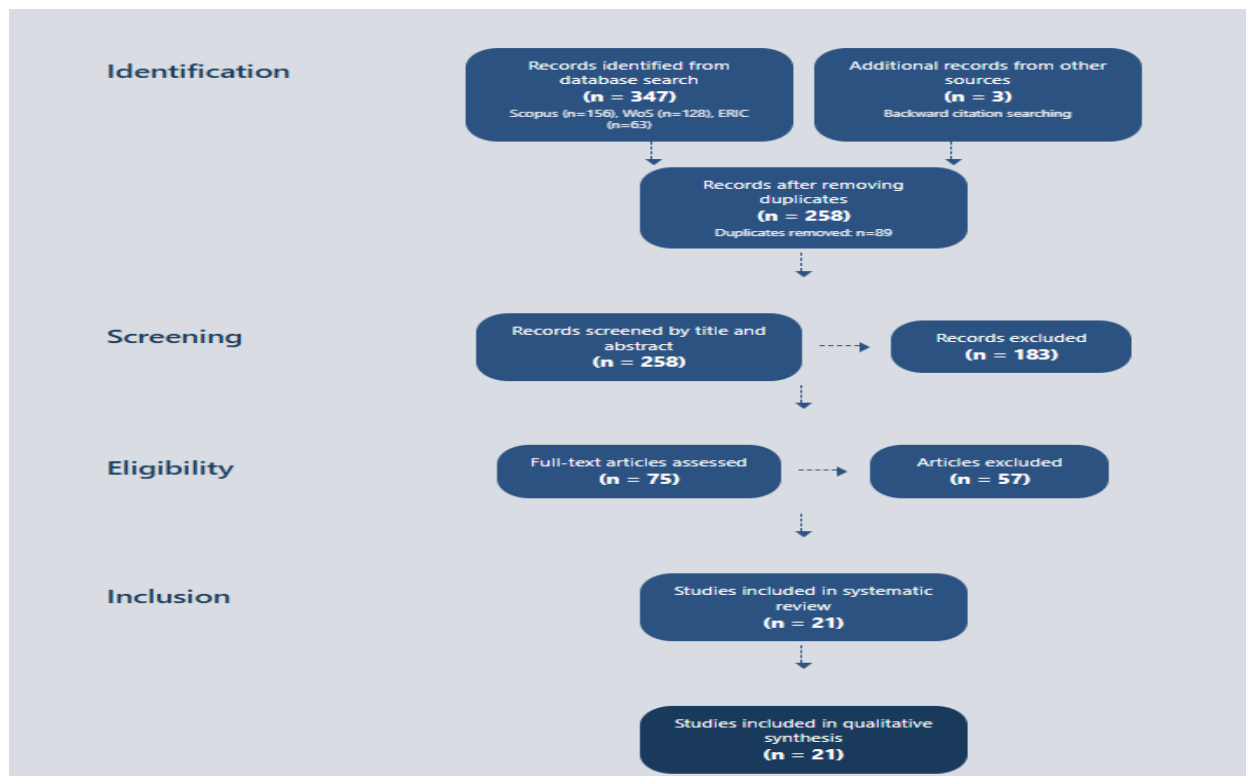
Identification

Records identified from database search
(n = 347)
Scopus (n=156), WoS (n=128), ERIC (n=63)

Additional records from other sources
(n = 3)
Backward citation searching

Records after removing duplicates
(n = 258)
Duplicates removed: n=89

Screening

Records screened by title and abstract
(n = 258)

Records excluded
(n = 183)

Eligibility

Full-text articles assessed
(n = 75)

Articles excluded
(n = 57)

Inclusion

Studies included in systematic review
(n = 21)

Studies included in qualitative synthesis
(n = 21)